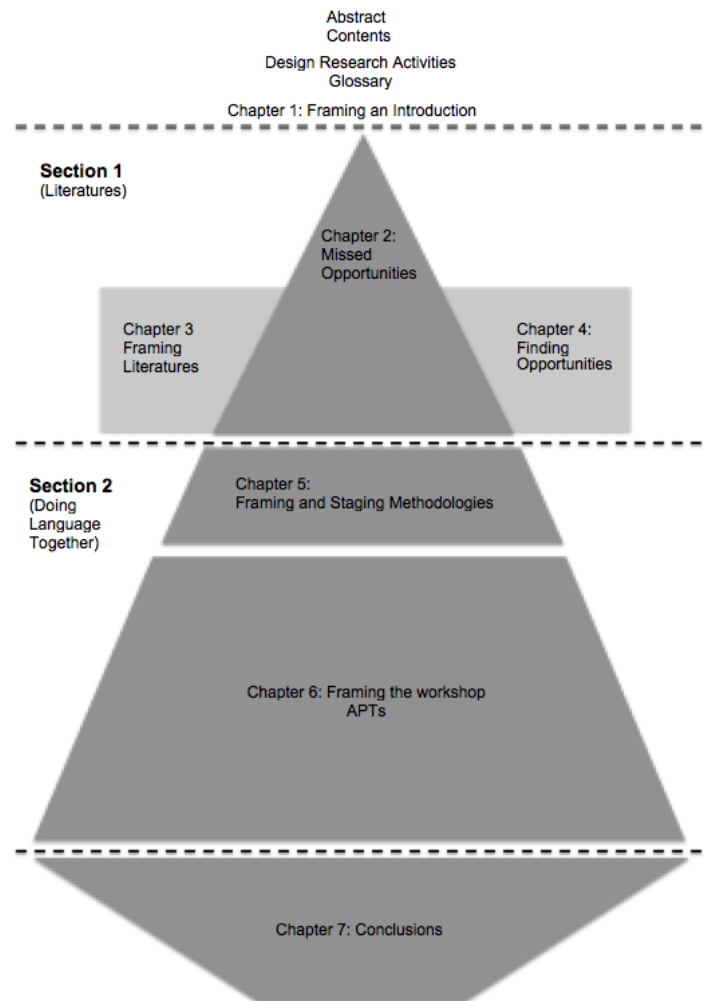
Abstract
Contents
Design Research Activities
Glossary
Chapter 1: Framing an Introduction

Section 1
(Literatures)

Chapter 2:
Missed
Opportunities

Chapter 3
Framing
Literatures

Chapter 4:
Finding
Opportunities

Section 2
(Doing
Language
Together)

Chapter 5:
Framing and Staging Methodologies

Chapter 6: Framing the workshop
APTs

Chapter 7: Conclusions